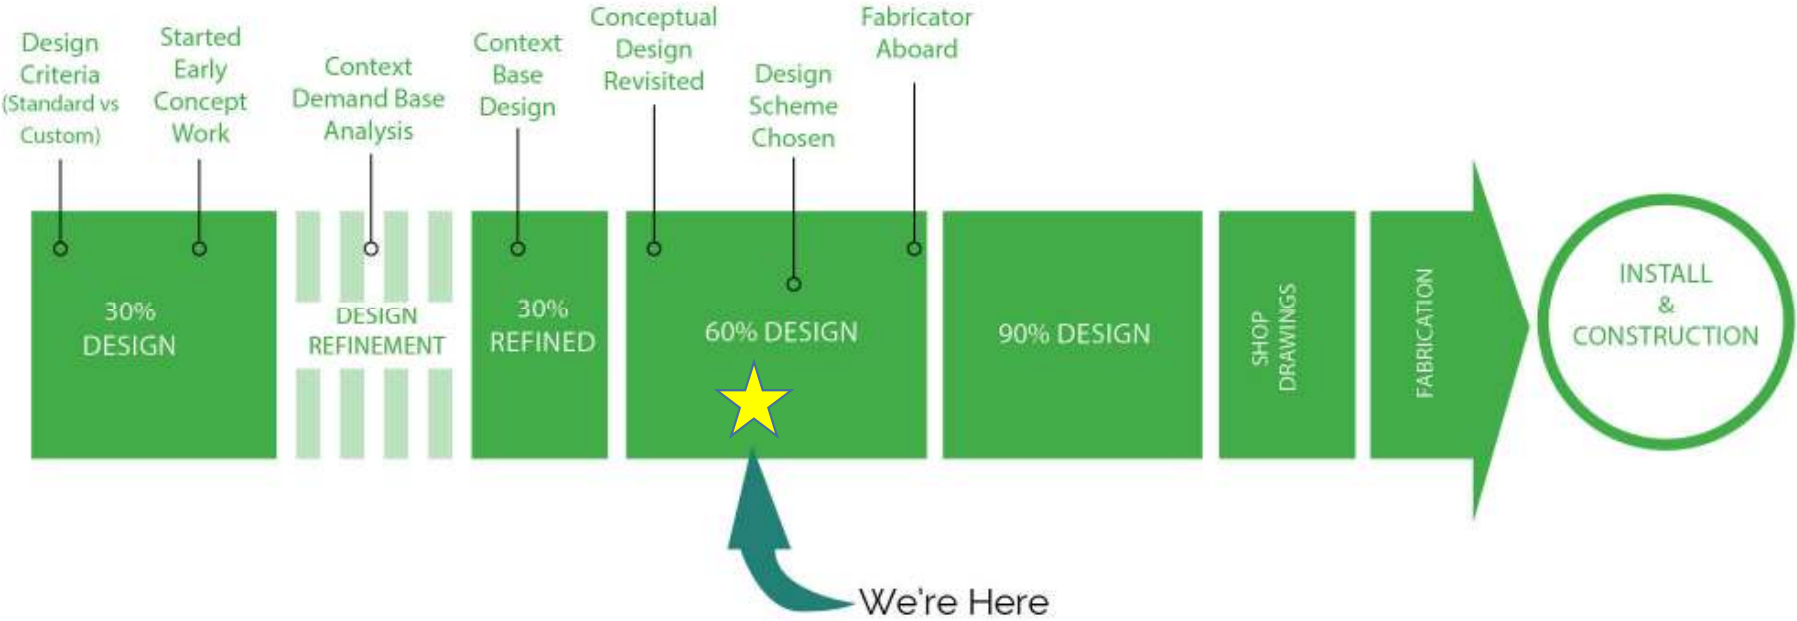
Design Criteria (Standard vs Custom)

Started Early Concept Work

Context Demand Base Analysis

Context Base Design

Conceptual Design Revisited

Design Scheme Chosen

Fabricator Aboard

30% DESIGN

DESIGN REFINEMENT

30% REFINED

60% DESIGN

90% DESIGN

SHOP DRAWINGS

FABRICATION

INSTALL & CONSTRUCTION

We're Here